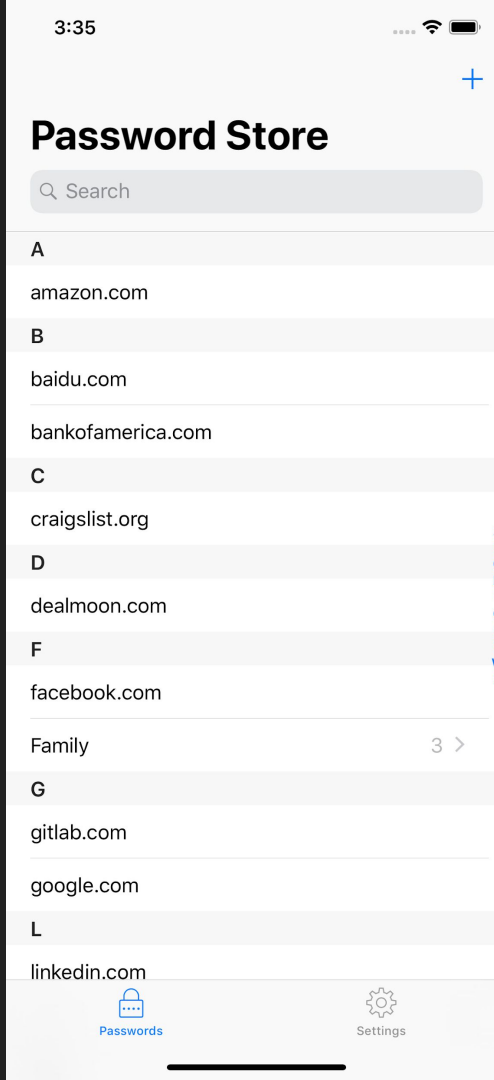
3:35

+

Password Store

Search

A

amazon.com

B

baidu.com

bankofamerica.com

C

craigslist.org

D

dealmoon.com

F

facebook.com

Family 3 >

G

gitlab.com

google.com

L

linkedin.com

Passwords

Settings